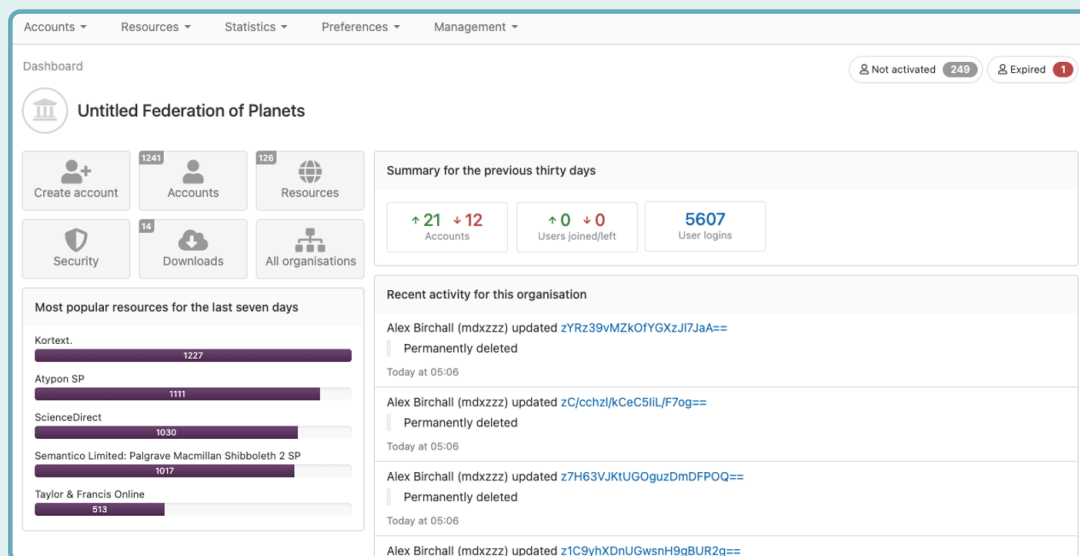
Accounts ▾ Resources ▾ Statistics ▾ Preferences ▾ Management ▾

Dashboard

Not activated 249

Expired 1

Untitled Federation of Planets

Create account

1241 Accounts

126 Resources

Security

14 Downloads

All organisations

Most popular resources for the last seven days

Kortext.
1227

Atypon SP
1111

ScienceDirect
1030

Semantico Limited: Palgrave Macmillan Shibboleth 2 SP
1017

Taylor & Francis Online
513

Summary for the previous thirty days

↑21 ↓12
Accounts

↑0 ↓0
Users joined/left

5607
User logins

Recent activity for this organisation

Alex Birchall (mdxzzz) updated zYRz39vMZkOfYGXzJl7JaA==

Permanently deleted

Today at 05:06

Alex Birchall (mdxzzz) updated zC/cchzl/kCeC5IiL/F7og==

Permanently deleted

Today at 05:06

Alex Birchall (mdxzzz) updated z7H63VJKtUGOguzDmDFPOQ==

Permanently deleted

Today at 05:06

Alex Birchall (mdxzzz) updated z1C9yhXDnUGwsnH9gBUR2g==